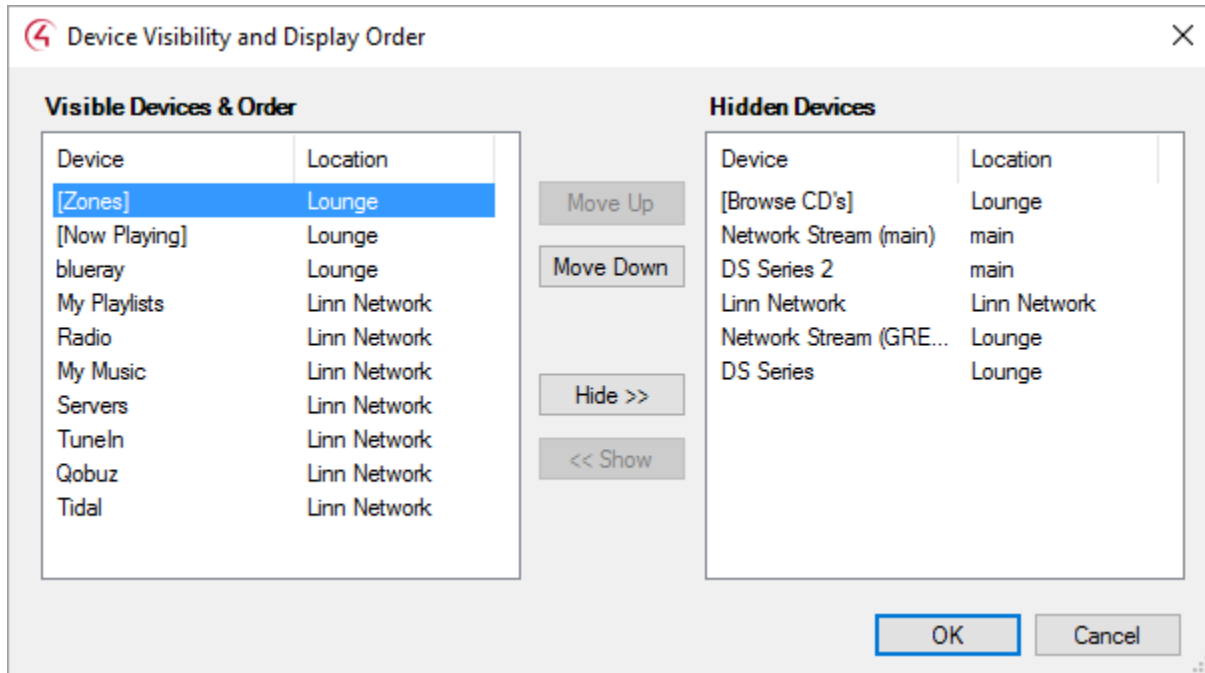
Device Visibility and Display Order

Visible Devices & Order

| Device | Location |
|---|---|
| [Zones] | Lounge |
| [Now Playing] | Lounge |
| blueray | Lounge |
| My Playlists | Linn Network |
| Radio | Linn Network |
| My Music | Linn Network |
| Servers | Linn Network |
| TuneIn | Linn Network |
| Qobuz | Linn Network |
| Tidal | Linn Network |

Move Up

Move Down

Hide >>

<< Show

Hidden Devices

| Device | Location |
|---|---|
| [Browse CD's] | Lounge |
| Network Stream (main) | main |
| DS Series 2 | main |
| Linn Network | Linn Network |
| Network Stream (GRE... | Lounge |
| DS Series | Lounge |

OK

Cancel